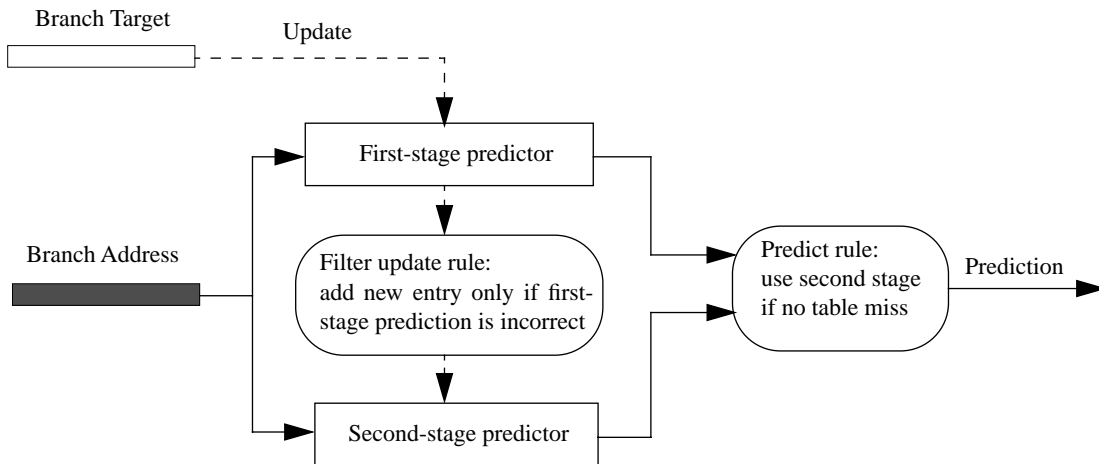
Branch Target

Update

First-stage predictor

Branch Address

Filter update rule: add new entry only if first-stage prediction is incorrect

Predict rule: use second stage if no table miss

Prediction

Second-stage predictor